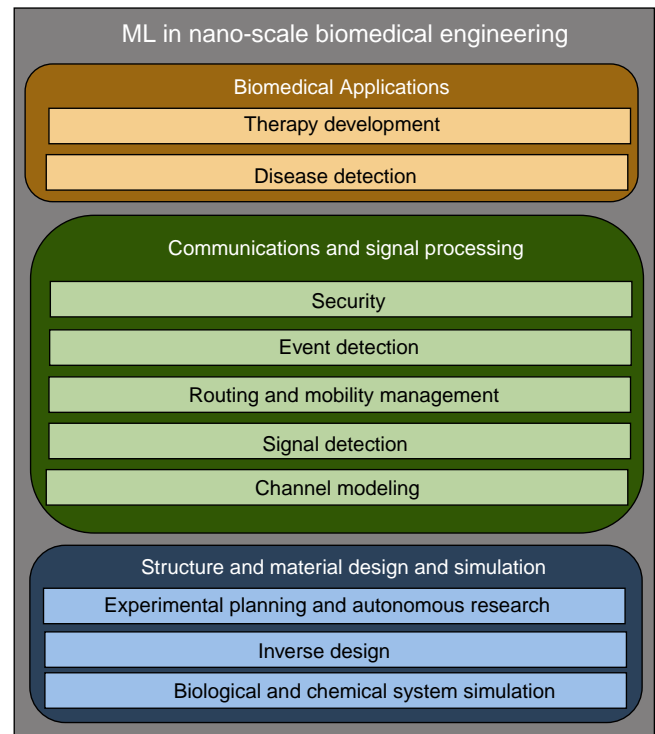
ML in nano-scale biomedical engineering

Biomedical Applications

Therapy development

Disease detection

Communications and signal processing

Security

Event detection

Routing and mobility management

Signal detection

Channel modeling

Structure and material design and simulation

Experimental planning and autonomous research

Inverse design

Biological and chemical system simulation